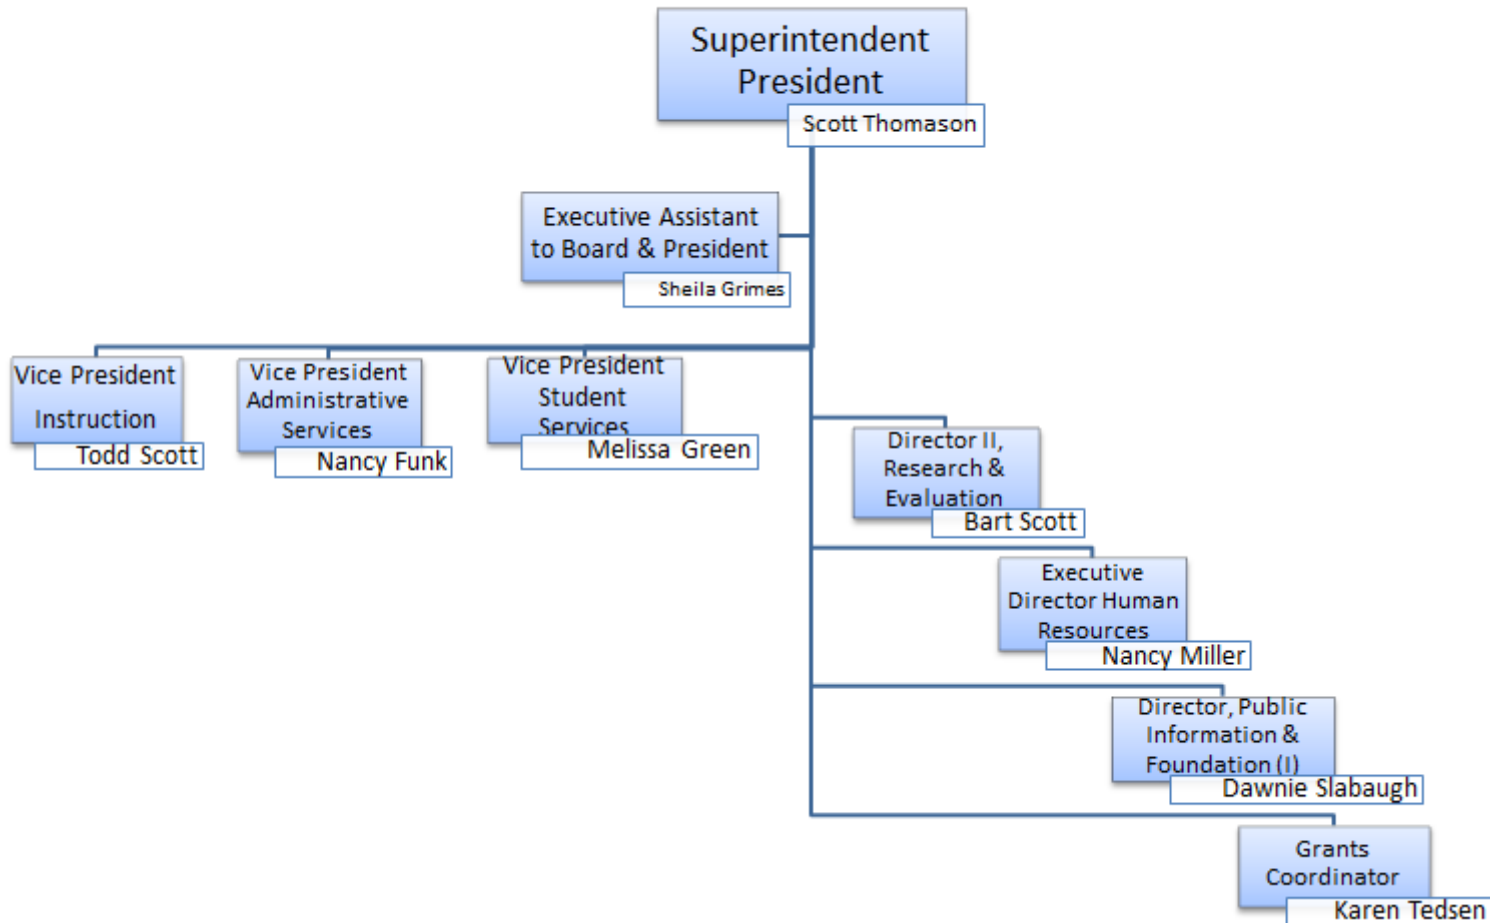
Superintendent President
Scott Thomason

Executive Assistant to Board & President
Sheila Grimes

Vice President Instruction
Todd Scott

Vice President Administrative Services
Nancy Funk

Vice President Student Services
Melissa Green

Director II, Research & Evaluation
Bart Scott

Executive Director Human Resources
Nancy Miller

Director, Public Information & Foundation (I)
Dawnie Slabaugh

Grants Coordinator
Karen Tedsen